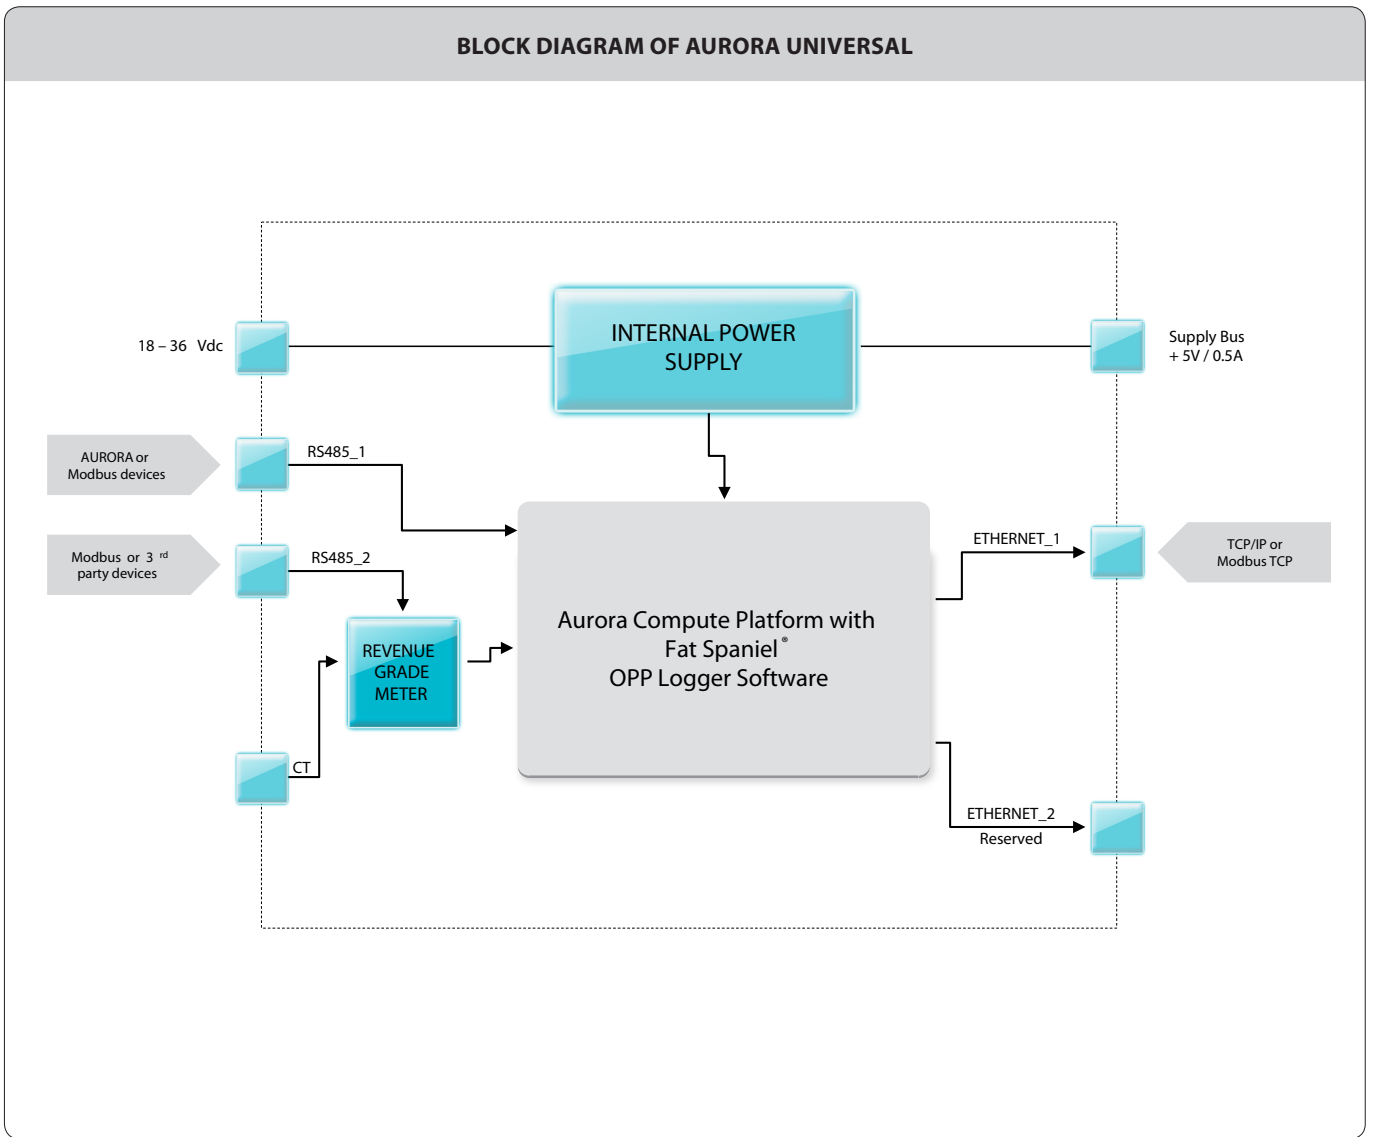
BLOCK DIAGRAM OF AURORA UNIVERSAL

18 – 36 Vdc

INTERNAL POWER SUPPLY

Supply Bus
+ 5V / 0.5A

AURORA or
Modbus devices

RS485_1

Modbus or 3 $^{rd}$
party devices

RS485_2

ETHERNET_1

TCP/IP or
Modbus TCP

REVENUE GRADE METER

Aurora Compute Platform with
Fat Spaniel®
OPP Logger Software

CT

ETHERNET_2
Reserved